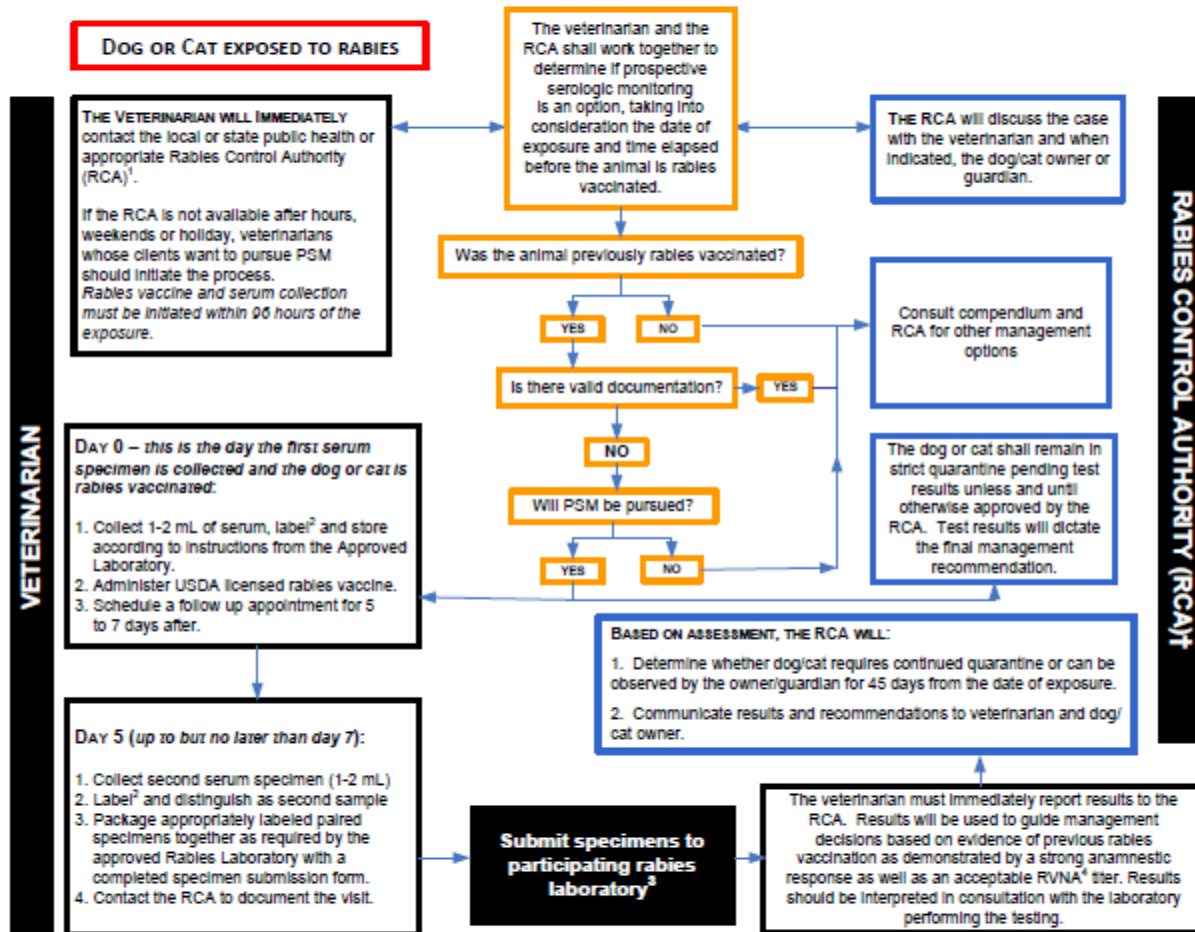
DOG OR CAT EXPOSED TO RABIES

VETERINARIAN

THE VETERINARIAN WILL IMMEDIATELY contact the local or state public health or appropriate Rabies Control Authority (RCA)$^1$.

If the RCA is not available after hours, weekends or holiday, veterinarians whose clients want to pursue PSM should initiate the process. *Rabies vaccine and serum collection must be initiated within 96 hours of the exposure.*

The veterinarian and the RCA shall work together to determine if prospective serologic monitoring is an option, taking into consideration the date of exposure and time elapsed before the animal is rabies vaccinated.

THE RCA will discuss the case with the veterinarian and when indicated, the dog/cat owner or guardian.

RABIES CONTROL AUTHORITY (RCA)†

Was the animal previously rabies vaccinated?

YES

NO

Consult compendium and RCA for other management options

Is there valid documentation?

YES

NO

Will PSM be pursued?

YES

NO

The dog or cat shall remain in strict quarantine pending test results unless and until otherwise approved by the RCA. Test results will dictate the final management recommendation.

DAY 0 – *this is the day the first serum specimen is collected and the dog or cat is rabies vaccinated:*

1. Collect 1-2 mL of serum, label$^2$ and store according to instructions from the Approved Laboratory.
2. Administer USDA licensed rabies vaccine.
3. Schedule a follow up appointment for 5 to 7 days after.

BASED ON ASSESSMENT, THE RCA WILL:

1. Determine whether dog/cat requires continued quarantine or can be observed by the owner/guardian for 45 days from the date of exposure.

2. Communicate results and recommendations to veterinarian and dog/cat owner.

DAY 5 (*up to but no later than day 7*):

1. Collect second serum specimen (1-2 mL)
2. Label$^2$ and distinguish as second sample
3. Package appropriately labeled paired specimens together as required by the approved Rabies Laboratory with a completed specimen submission form.
4. Contact the RCA to document the visit.

Submit specimens to participating rabies laboratory$^3$

The veterinarian must immediately report results to the RCA. Results will be used to guide management decisions based on evidence of previous rabies vaccination as demonstrated by a strong anamnestic response as well as an acceptable RVNA$^4$ titer. Results should be interpreted in consultation with the laboratory performing the testing.